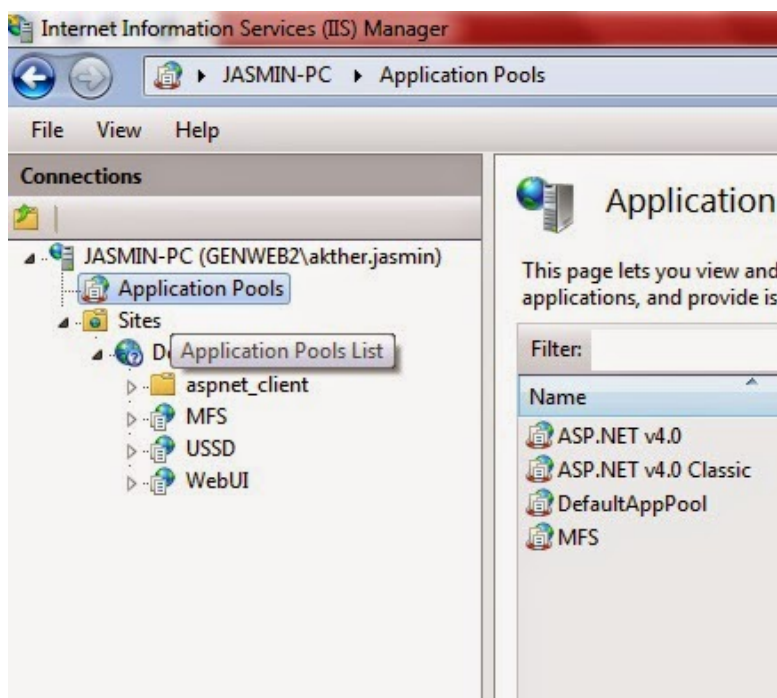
Internet Information Services (IIS) Manager

JASMIN-PC ▸ Application Pools

File View Help

Connections

JASMIN-PC (GENWEB2\akther.jasmin)
Application Pools
Sites
D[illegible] Application Pools List
aspnet_client
MFS
USSD
WebUI

Application

This page lets you view and
applications, and provide is

Filter:

Name
ASP.NET v4.0
ASP.NET v4.0 Classic
DefaultAppPool
MFS